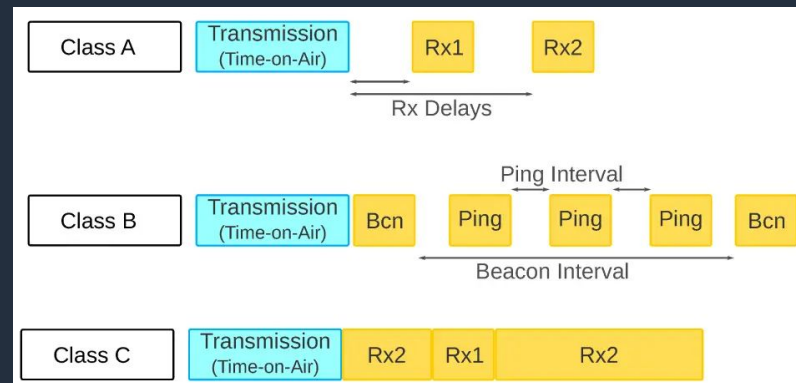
Class A

Transmission (Time-on-Air)

Rx1

Rx2

Rx Delays

Ping Interval

Class B

Transmission (Time-on-Air)

Bcn

Ping

Ping

Ping

Bcn

Beacon Interval

Class C

Transmission (Time-on-Air)

Rx2

Rx1

Rx2